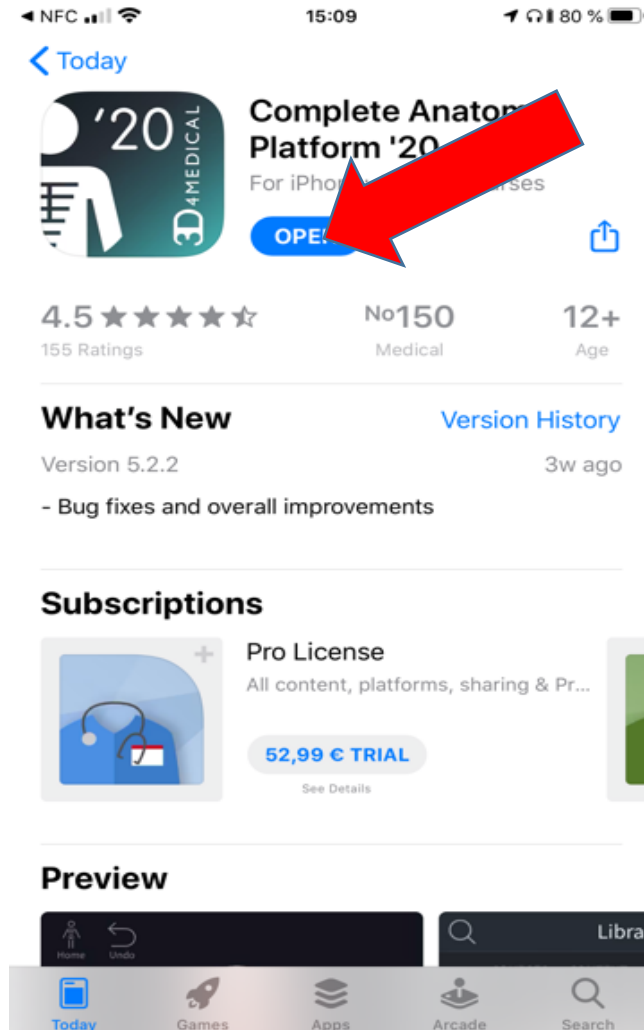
◀ NFC 15:09 80 %

< Today

'20 3D4MEDICAL

Complete Anatom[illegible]
Platform '20
For iPho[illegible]rses

OPE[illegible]

4.5 ★★★★☆
155 Ratings

No150
Medical

12+
Age

What's New
Version History

Version 5.2.2
3w ago

- Bug fixes and overall improvements

Subscriptions

Pro License
All content, platforms, sharing & Pr...

52,99 € TRIAL
See Details

Preview

Home Undo

Libra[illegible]

Today Games Apps Arcade Search